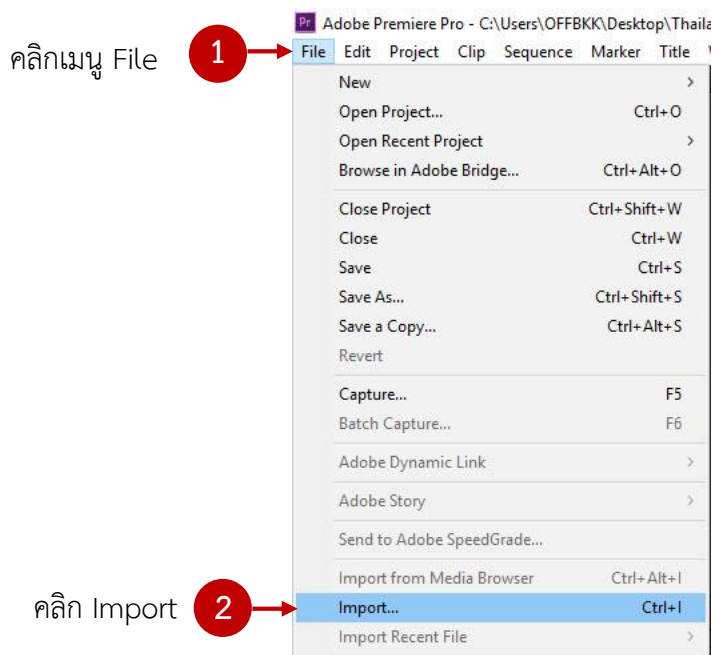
Pr Adobe Premiere Pro - C:\Users\OFFBKK\Desktop\Thaila

คลิกเมนู File 1

File Edit Project Clip Sequence Marker Title

New
Open Project... Ctrl+O
Open Recent Project
Browse in Adobe Bridge... Ctrl+Alt+O

Close Project Ctrl+Shift+W
Close Ctrl+W
Save Ctrl+S
Save As... Ctrl+Shift+S
Save a Copy... Ctrl+Alt+S
Revert

Capture... F5
Batch Capture... F6

Adobe Dynamic Link

Adobe Story

Send to Adobe SpeedGrade...

Import from Media Browser Ctrl+Alt+I

คลิก Import 2

Import... Ctrl+I
Import Recent File